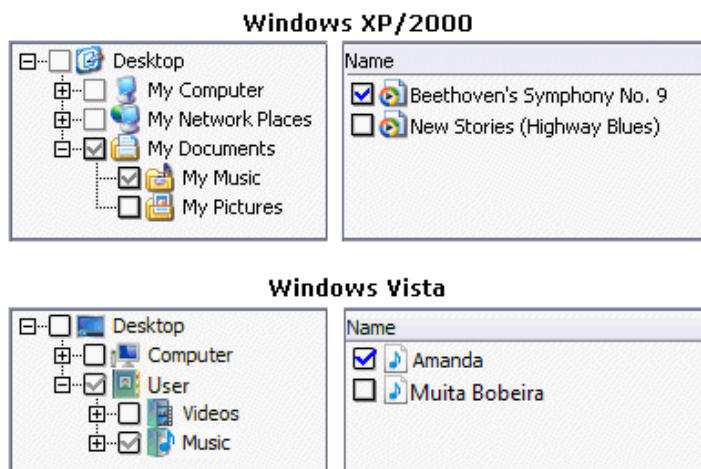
Windows XP/2000

Desktop
My Computer
My Network Places
My Documents
My Music
My Pictures

Name
Beethoven's Symphony No. 9
New Stories (Highway Blues)

Windows Vista

Desktop
Computer
User
Videos
Music

Name
Amanda
Muita Bobeira